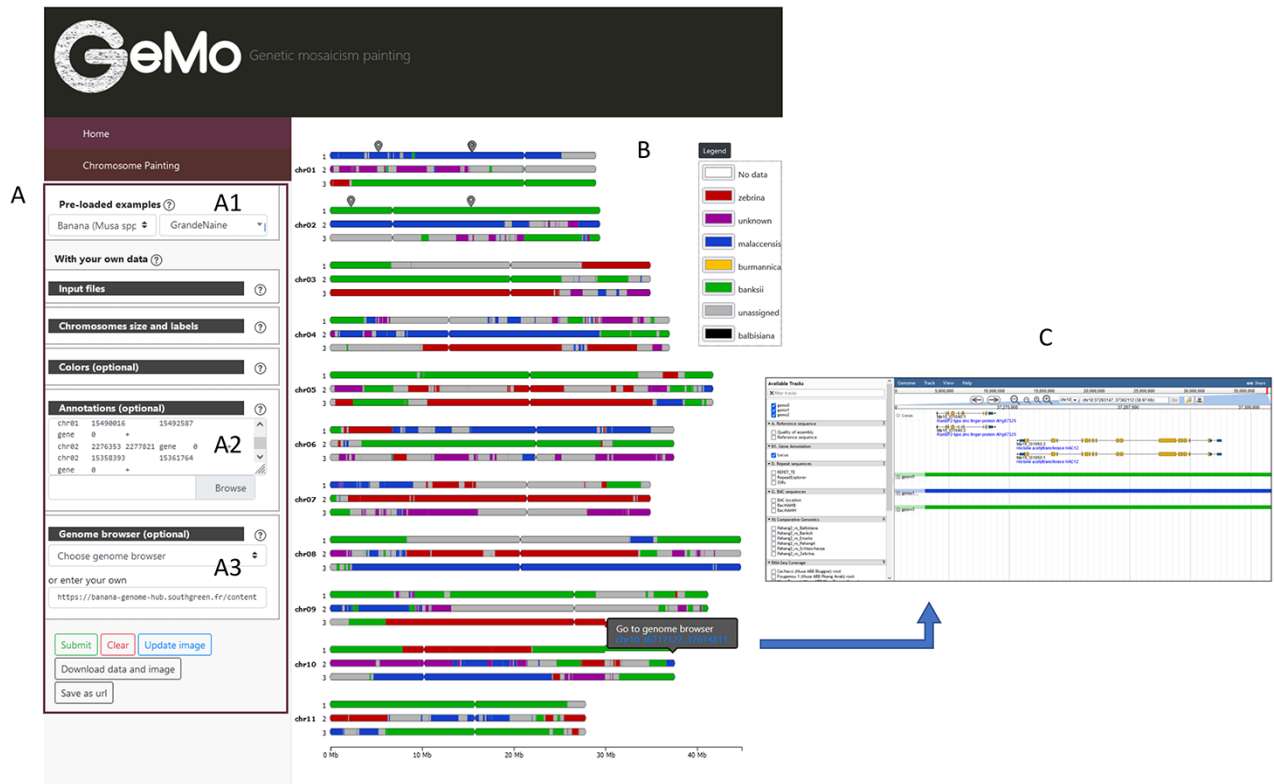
GeMo Genetic mosaicism painting

Home

Chromosome Painting

A

A1

Pre-loaded examples ?

Banana (Musa spp GrandeNaine

With your own data ?

Input files ?

Chromosomes size and labels ?

Colors (optional) ?

Annotations (optional) ?

A2

chr01 15490016 15492587 gene 0 +
chr02 2276353 2277821 gene 0
chr02 15358393 15361764 gene 0 +

Browse

Genome browser (optional) ?

Choose genome browser

A3

or enter your own

https://banana-genome-hub.southgreen.fr/content

Submit Clear Update image

Download data and image

Save as url

B

Legend

No data
zebrina
unknown
malaccensis
burmannica
banksii
unassigned
balbisiana

chr01 1 2 3
chr02 1 2 3
chr03 1 2 3
chr04 1 2 3
chr05 1 2 3
chr06 1 2 3
chr07 1 2 3
chr08 1 2 3
chr09 1 2 3
chr10 1 2 3
chr11 1 2 3

Go to genome browser
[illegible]

0 Mb 10 Mb 20 Mb 30 Mb 40 Mb

C

Available Tracks

Genome Track View Help

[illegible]